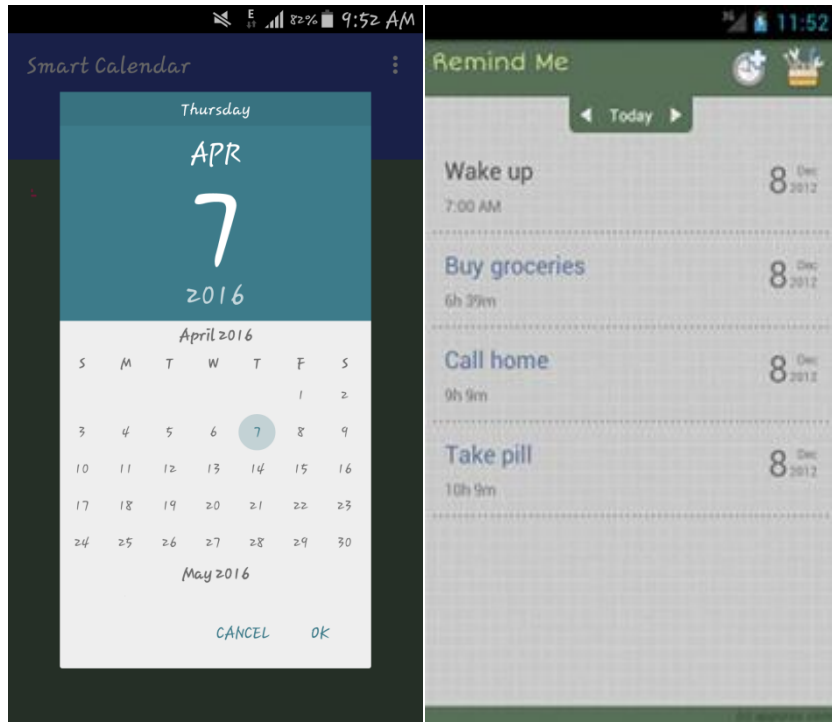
82% 9:52 AM

Smart Calendar

Thursday

APR

7

2016

April 2016

| S | M | T | W | T | F | S |
|---|---|---|---|---|---|---|
| | | | | | 1 | 2 |
| 3 | 4 | 5 | 6 | 7 | 8 | 9 |
| 10 | 11 | 12 | 13 | 14 | 15 | 16 |
| 17 | 18 | 19 | 20 | 21 | 22 | 23 |
| 24 | 25 | 26 | 27 | 28 | 29 | 30 |

May 2016

CANCEL OK

11:52

Remind Me

Today

Wake up
7:00 AM
8 Dec 2012

Buy groceries
6h 39m
8 Dec 2012

Call home
9h 9m
8 Dec 2012

Take pill
10h 9m
8 Dec 2012